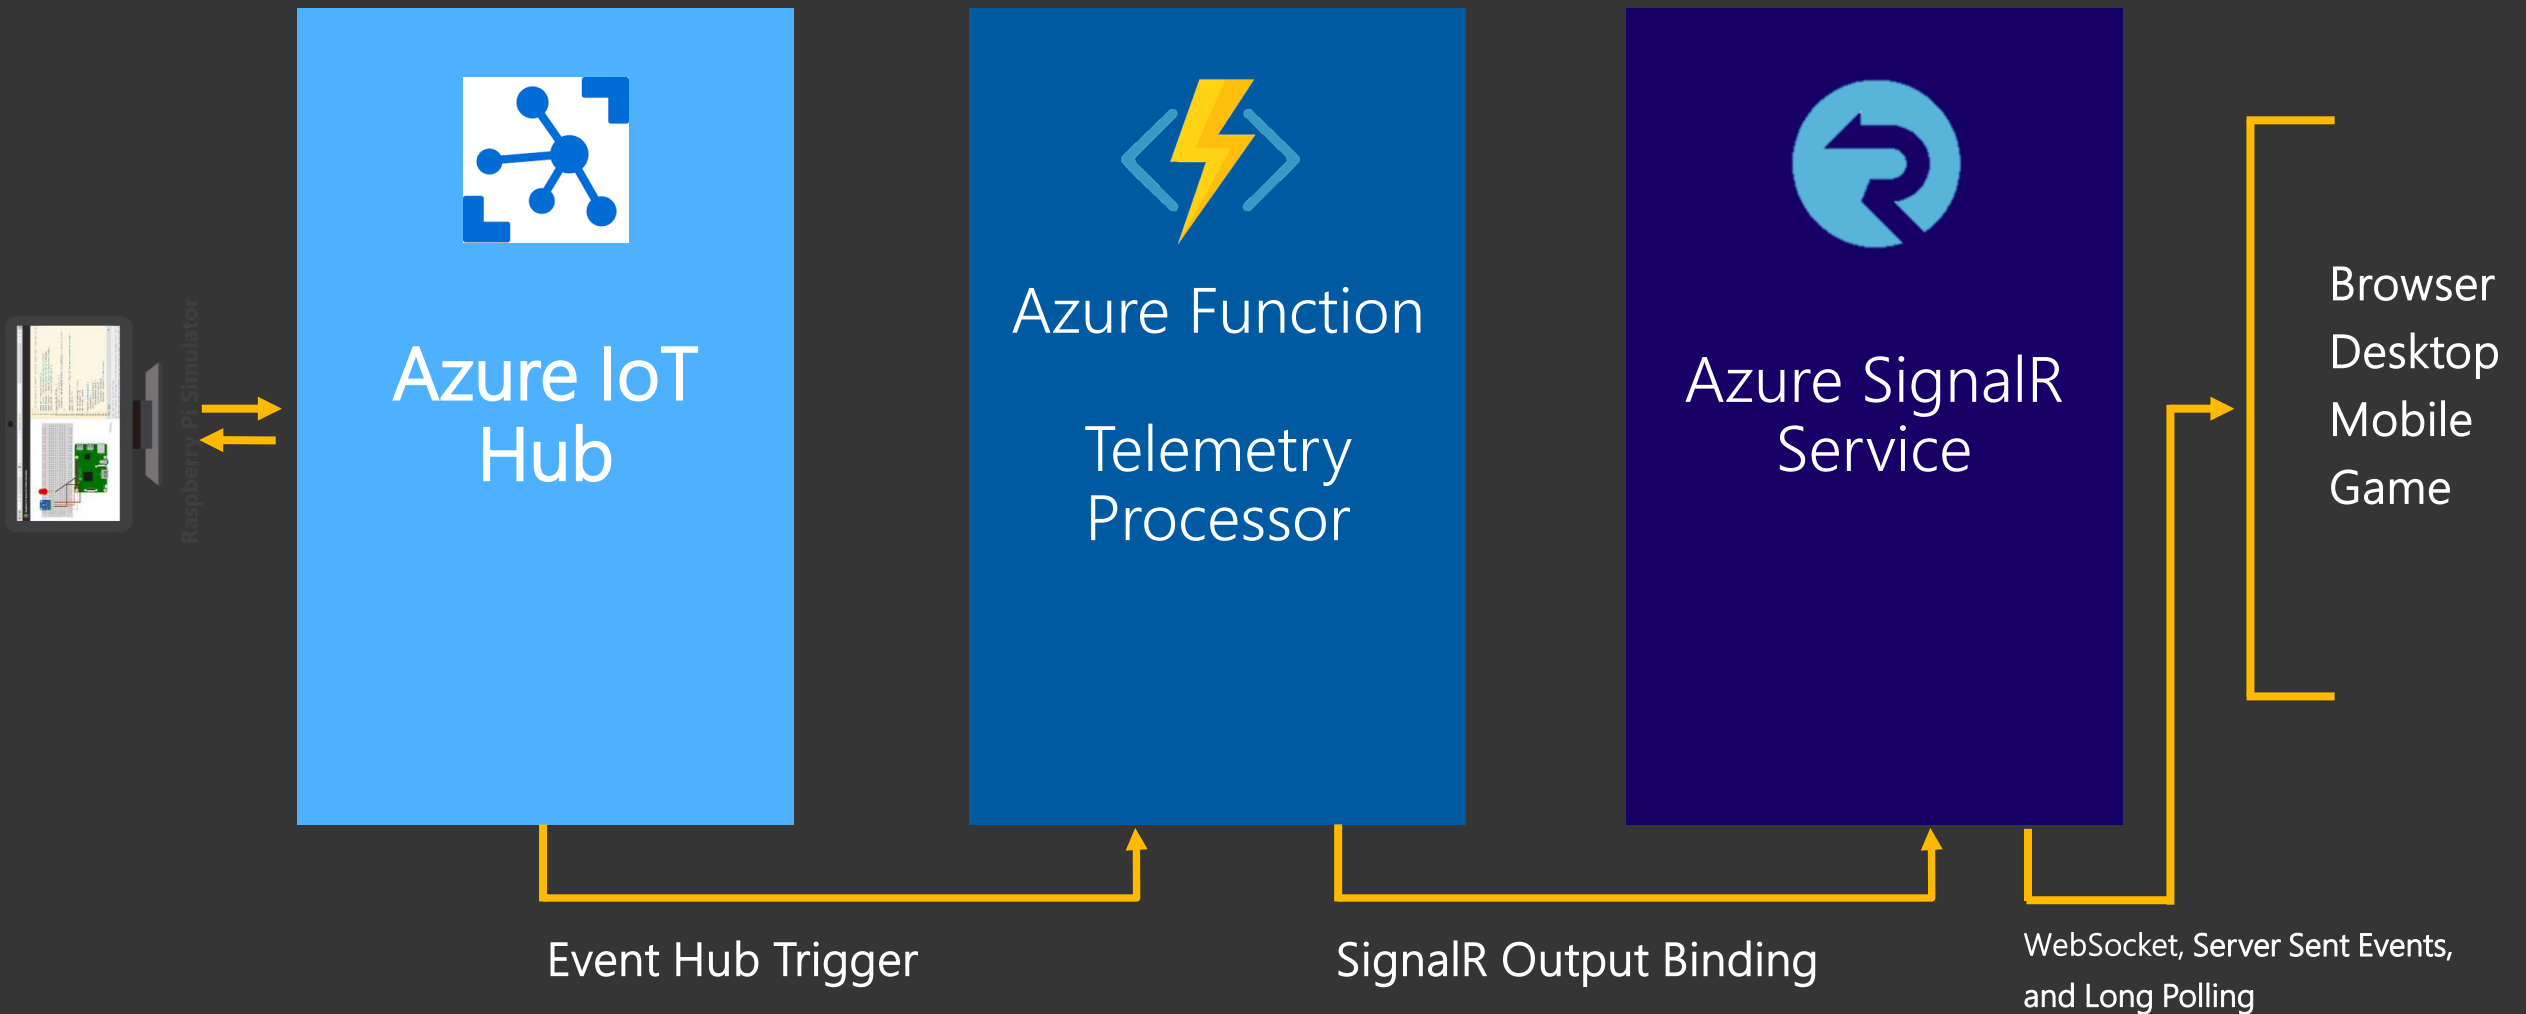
Raspberry Pi Simulator

Azure IoT Hub

Azure Function

Telemetry Processor

Azure SignalR Service

Browser
Desktop
Mobile
Game

Event Hub Trigger

SignalR Output Binding

WebSocket, Server Sent Events, and Long Polling